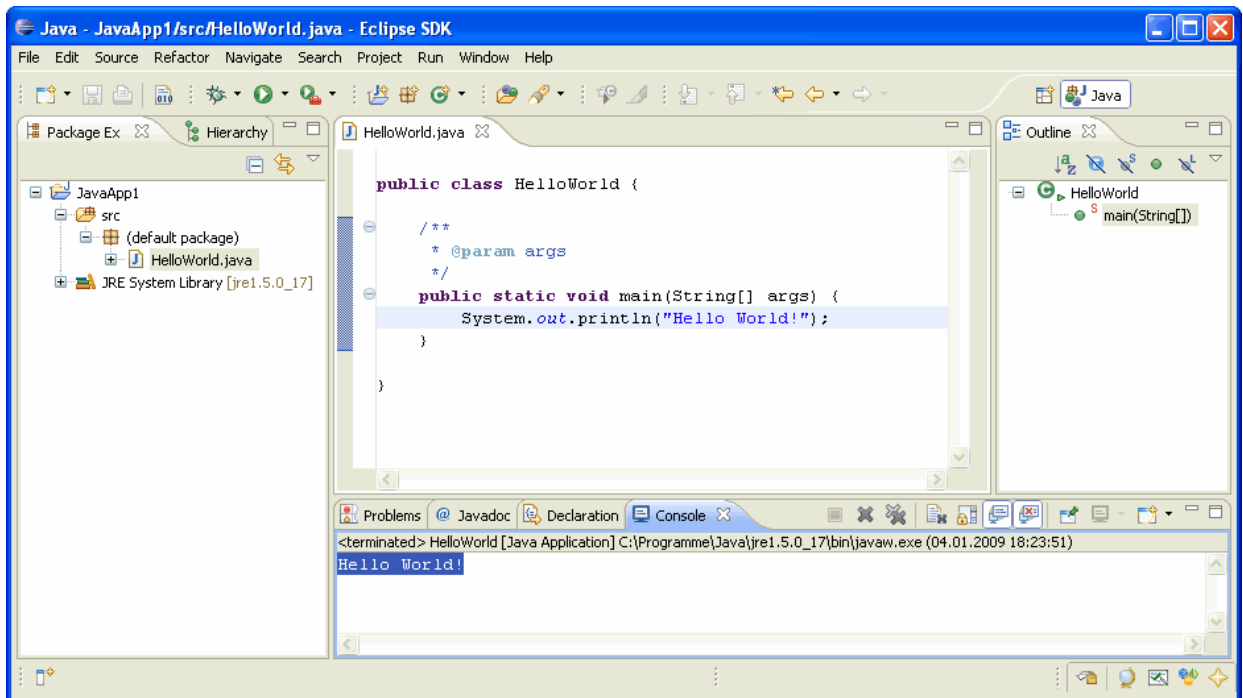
Java - JavaApp1/src/HelloWorld.java - Eclipse SDK

File Edit Source Refactor Navigate Search Project Run Window Help

Java

Package Ex Hierarchy

JavaApp1
src
(default package)
HelloWorld.java
JRE System Library [jre1.5.0_17]

HelloWorld.java

public class HelloWorld {

/**
* @param args
*/
public static void main(String[] args) {
System.out.println("Hello World!");
}

}

Outline

HelloWorld
main(String[])

Problems @ Javadoc Declaration Console

<terminated> HelloWorld [Java Application] C:\Programme\Java\jre1.5.0_17\bin\javaw.exe (04.01.2009 18:23:51)
Hello World!